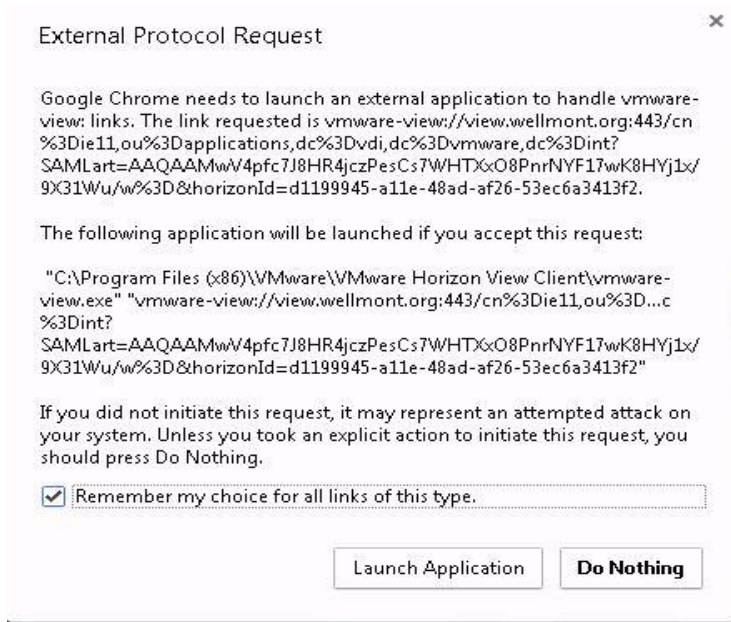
External Protocol Request

×

Google Chrome needs to launch an external application to handle vmware-view: links. The link requested is vmware-view://view.wellmont.org:443/cn%3Die11,ou%3Dapplications,dc%3Dvdi,dc%3Dvmware,dc%3Dint?SAMLart=AAQAAMwV4pfc7J8HR4jczPesCs7WHTXxO8PnrNYF17wK8HYj1x/9X31Wu/w%3D&horizonId=d1199945-a11e-48ad-af26-53ec6a3413f2.

The following application will be launched if you accept this request:

"C:\Program Files (x86)\VMware\VMware Horizon View Client\vmware-view.exe" "vmware-view://view.wellmont.org:443/cn%3Die11,ou%3D...c%3Dint?SAMLart=AAQAAMwV4pfc7J8HR4jczPesCs7WHTXxO8PnrNYF17wK8HYj1x/9X31Wu/w%3D&horizonId=d1199945-a11e-48ad-af26-53ec6a3413f2"

If you did not initiate this request, it may represent an attempted attack on your system. Unless you took an explicit action to initiate this request, you should press Do Nothing.

Remember my choice for all links of this type.

Launch Application

Do Nothing